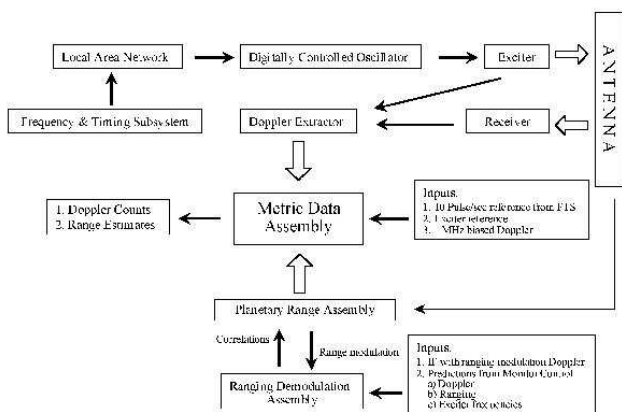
Local Area Network

Digitally Controlled Oscillator

Exciter

ANTENNA

Frequency & Timing Subsystem

Doppler Extractor

Receiver

1. Doppler Counts
2. Range Estimates

Metric Data Assembly

Inputs.
1. 10 Pulse/sec reference from FTS
2. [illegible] reference
3. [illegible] MHz biased Doppler

Planetary Range Assembly

Correlations

Range modulation

Ranging Demodulation Assembly

Inputs.
1. IF with ranging modulation Doppler
2. Predictions from Monitor Control
a) Doppler
b) Ranging
c) Exciter frequencies